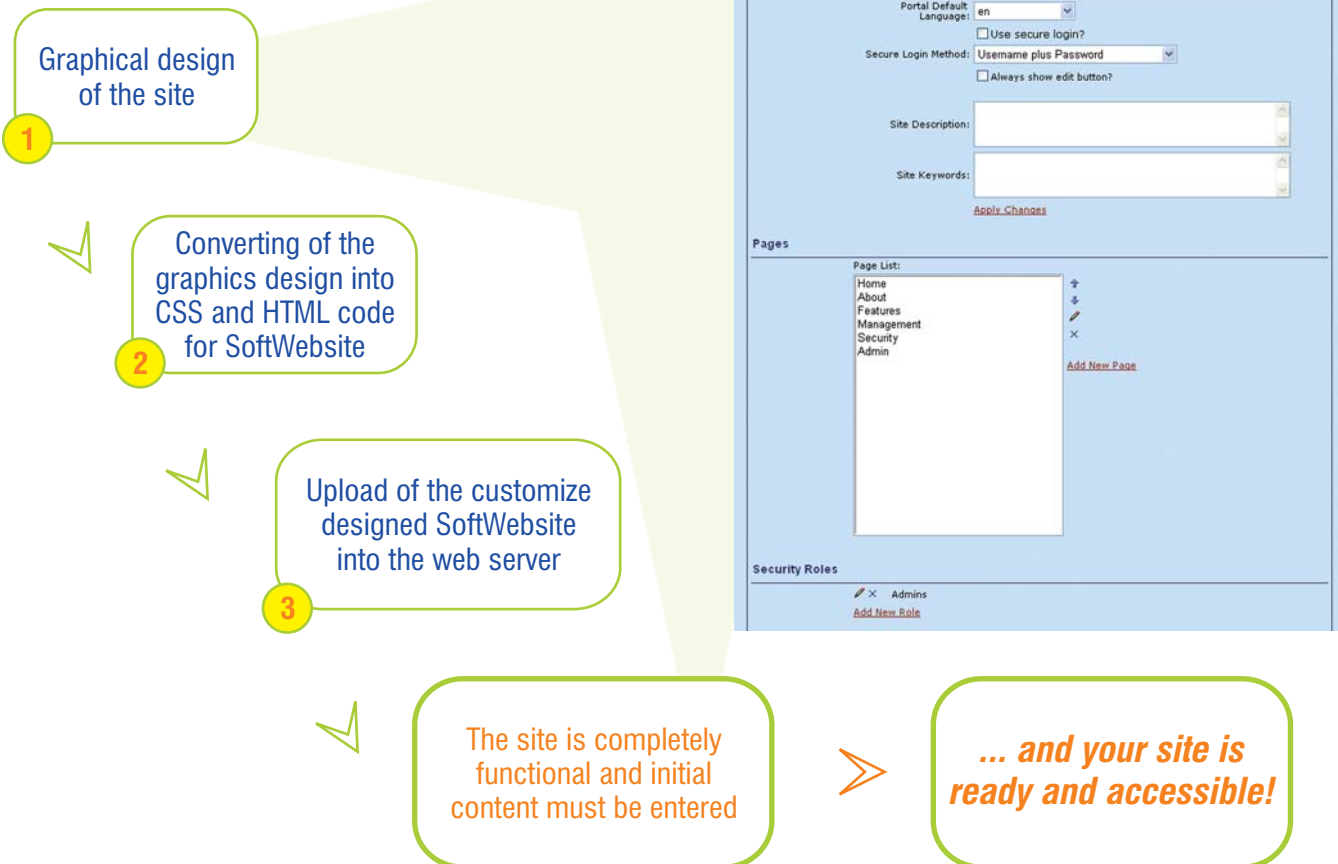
Graphical design of the site

1

Converting of the graphics design into CSS and HTML code for SoftWebsite

2

Upload of the customize designed SoftWebsite into the web server

3

Portal Default Language: en

Use secure login?

Secure Login Method: Username plus Password

Always show edit button?

Site Description:

Site Keywords:

Apply Changes

Pages

Page List:

Home
About
Features
Management
Security
Admin

Add New Page

Security Roles

Admins

Add New Role

The site is completely functional and initial content must be entered

... and your site is ready and accessible!